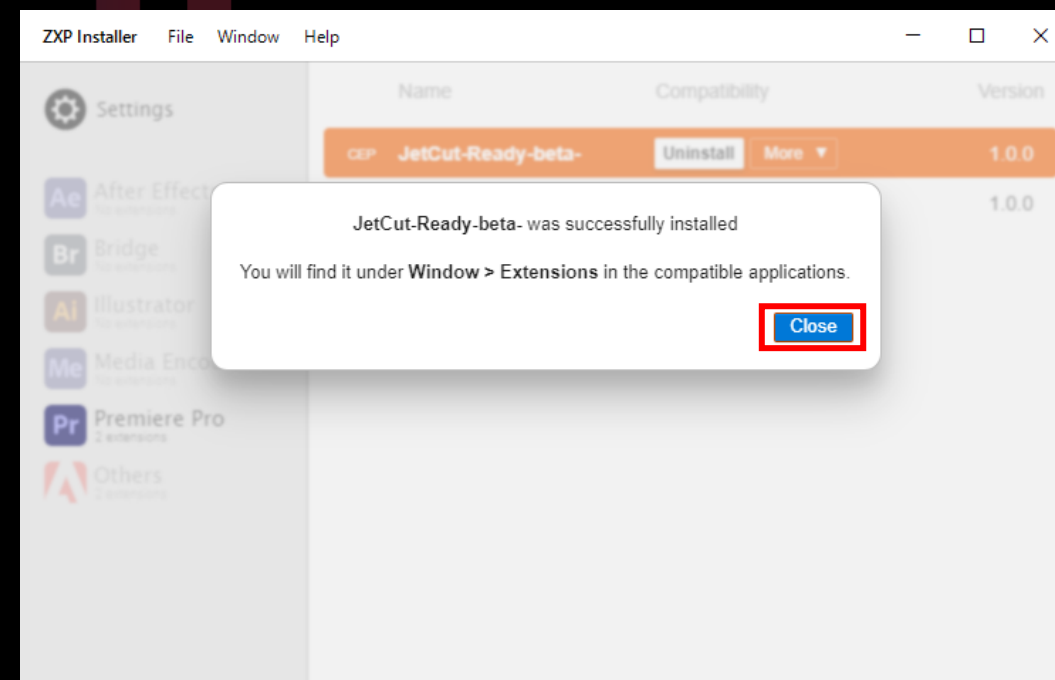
ZXP Installer File Window Help

Settings

Ae After Effect
No extensions

Br Bridge
No extensions

Ai Illustrator
No extensions

Me Media Enco
No extensions

Pr Premiere Pro
2 extensions

Others
2 extensions

Name Compatibility Version

CEP JetCut-Ready-beta- Uninstall More ▼ 1.0.0

1.0.0

JetCut-Ready-beta- was successfully installed

You will find it under **Window > Extensions** in the compatible applications.

Close